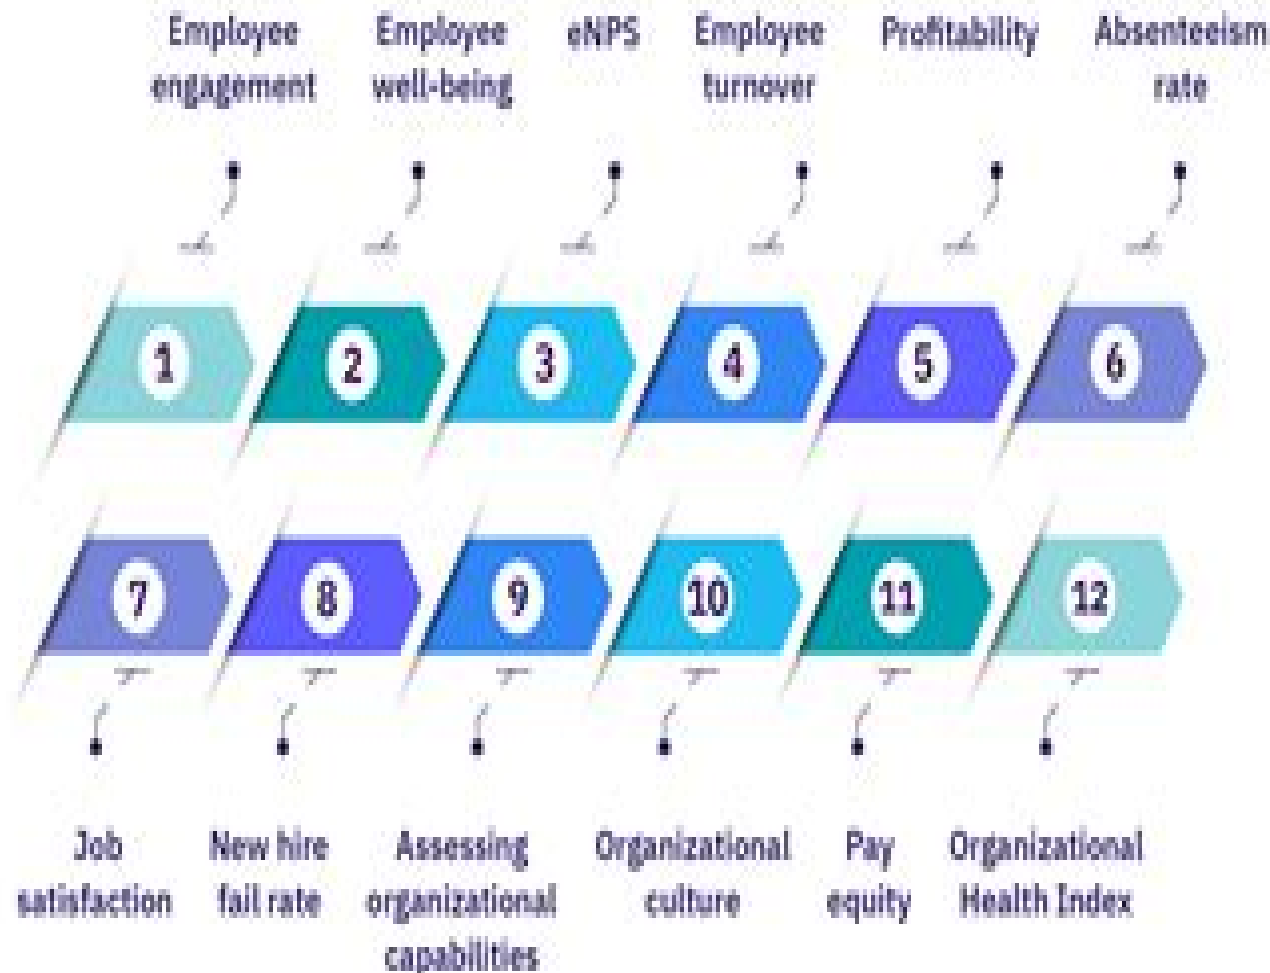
Employee engagement

Employee well-being

eNPS

Employee turnover

Profitability

Absenteeism rate

1

2

3

4

5

6

7

8

9

10

11

12

Job satisfaction

New hire fail rate

Assessing organizational capabilities

Organizational culture

Pay equity

Organizational Health Index